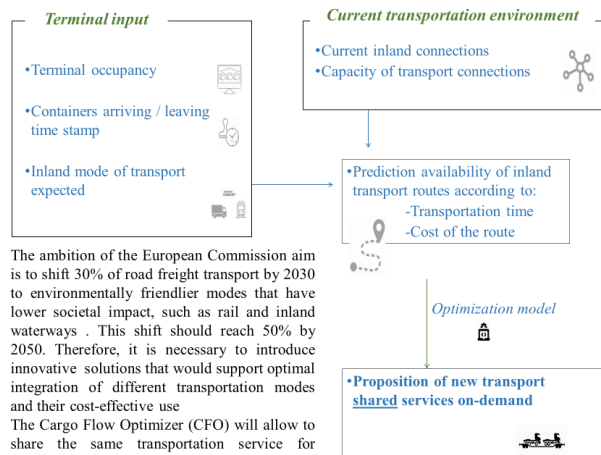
Terminal input

•Terminal occupancy

•Containers arriving / leaving time stamp

•Inland mode of transport expected

Current transportation environment

•Current inland connections
•Capacity of transport connections

•Prediction availability of inland transport routes according to:
-Transportation time
-Cost of the route

Optimization model

•Proposition of new transport shared services on-demand

The ambition of the European Commission aim is to shift 30% of road freight transport by 2030 to environmentally friendlier modes that have lower societal impact, such as rail and inland waterways . This shift should reach 50% by 2050. Therefore, it is necessary to introduce innovative solutions that would support optimal integration of different transportation modes and their cost-effective use

The Cargo Flow Optimizer (CFO) will allow to share the same transportation service for